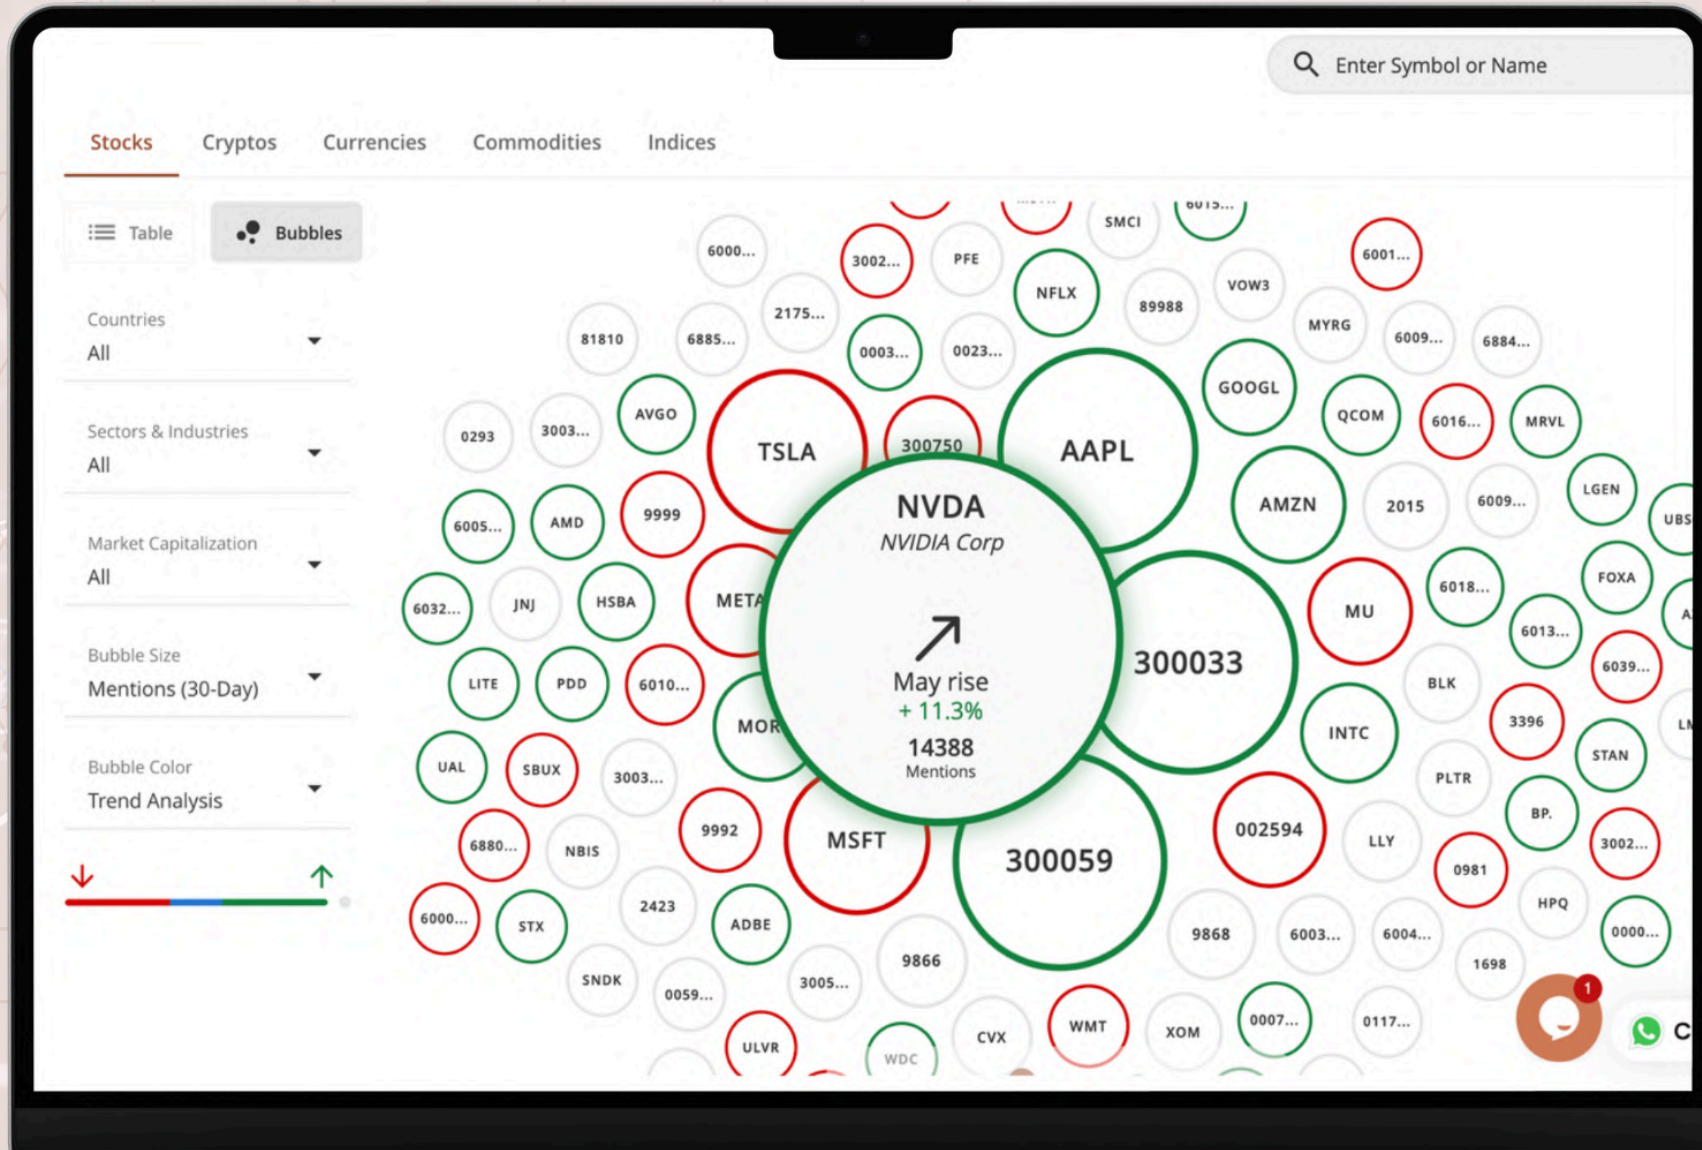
Enter Symbol or Name

Stocks Cryptos Currencies Commodities Indices

Table Bubbles

Countries
All

Sectors & Industries
All

Market Capitalization
All

Bubble Size
Mentions (30-Day)

Bubble Color
Trend Analysis

SMCI 6000... 3002... PFE NFLX 89988 VOW3 6001... 2175... MYRG 81810 6885... 0003... 0023... 6009... 6884... GOOGL AVGO QCOM 6016... MRVL 0293 3003... TSLA 300750 AAPL AMZN 2015 6009... LGEN UBS 6005... AMD 9999 FOXA 6032... JNJ HSBA META 300033 MU 6018... 6013... 6039... LITE PDD 6010... BLK MOR INTC 3396 UAL SBUX 3003... STAN PLTR 9992 002594 LLY BP. 3002... 6880... NBIS MSFT 300059 0981 6000... STX 2423 ADBE HPQ 9868 6003... 6004... 0000... SNDK 0059... 3005... 9866 1698 ULVR WDC CVX WMT XOM 0007... 0117...

NVDA
NVIDIA Corp
May rise
+ 11.3%
14388
Mentions

1